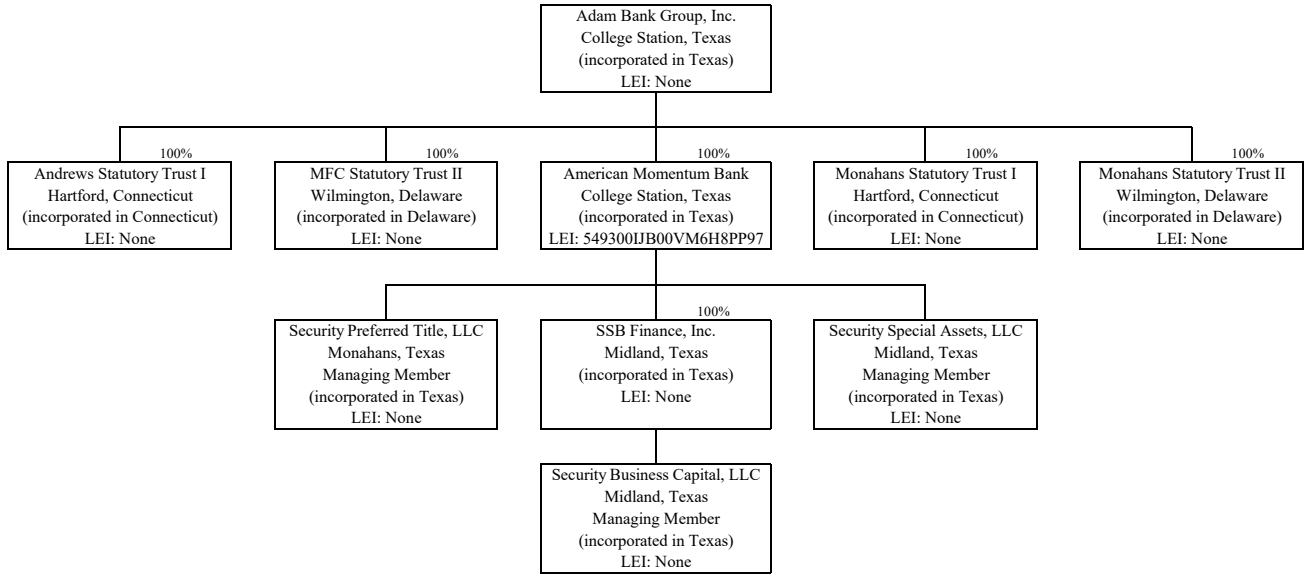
Adam Bank Group, Inc.
College Station, Texas
(incorporated in Texas)
LEI: None

100%
Andrews Statutory Trust I
Hartford, Connecticut
(incorporated in Connecticut)
LEI: None

100%
MFC Statutory Trust II
Wilmington, Delaware
(incorporated in Delaware)
LEI: None

100%
American Momentum Bank
College Station, Texas
(incorporated in Texas)
LEI: 549300IJB00VM6H8PP97

100%
Monahans Statutory Trust I
Hartford, Connecticut
(incorporated in Connecticut)
LEI: None

100%
Monahans Statutory Trust II
Wilmington, Delaware
(incorporated in Delaware)
LEI: None

Security Preferred Title, LLC
Monahans, Texas
Managing Member
(incorporated in Texas)
LEI: None

100%
SSB Finance, Inc.
Midland, Texas
(incorporated in Texas)
LEI: None

Security Special Assets, LLC
Midland, Texas
Managing Member
(incorporated in Texas)
LEI: None

Security Business Capital, LLC
Midland, Texas
Managing Member
(incorporated in Texas)
LEI: None